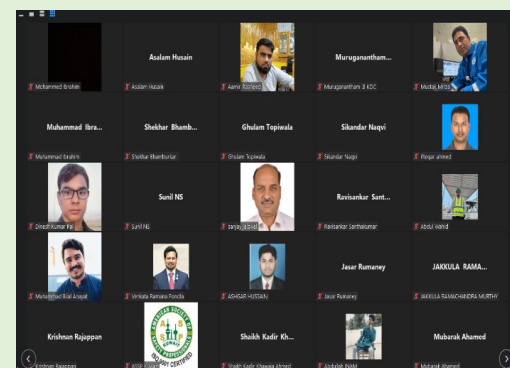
Mohammed Ibrahim

Asalam Husain
Asalam Husain

Aamir Rasheed

Muruganantham...
Muruganantham B KDC

Mudasir Mirza

Muhammad Ibra...
Muhammad Ibrahim

Shekhar Bhamb...
Shekhar Bhamburkar

Ghulam Topiwala
Ghulam Topiwala

Sikandar Naqvi
Sikandar Naqvi

Pervez ahmed

Dinesh Kumar Pal

Sunil NS
Sunil NS

sanjay gupta

Ravisankar Sant...
Ravisankar Santhakumar

Abdul Wahid

Muhammad Rizal Anayat

Venkata Ramana Pondla

ASHGAR HUSSAIN

Jasar Rumaney
Jasar Rumaney

JAKKULA RAMA...
JAKKULA RAMACHANDRA MURTHY

Krishnan Rajappan
Krishnan Rajappan

AMERICAN SOCIETY OF SAFETY PROFESSIONALS CERTIFIED
ASSP Kuwait

Shaikh Kadir Kh...
Shaikh Kadir Khwaja Ahmed

Abdullah INAM

Mubarak Ahamed
Mubarak Ahamed